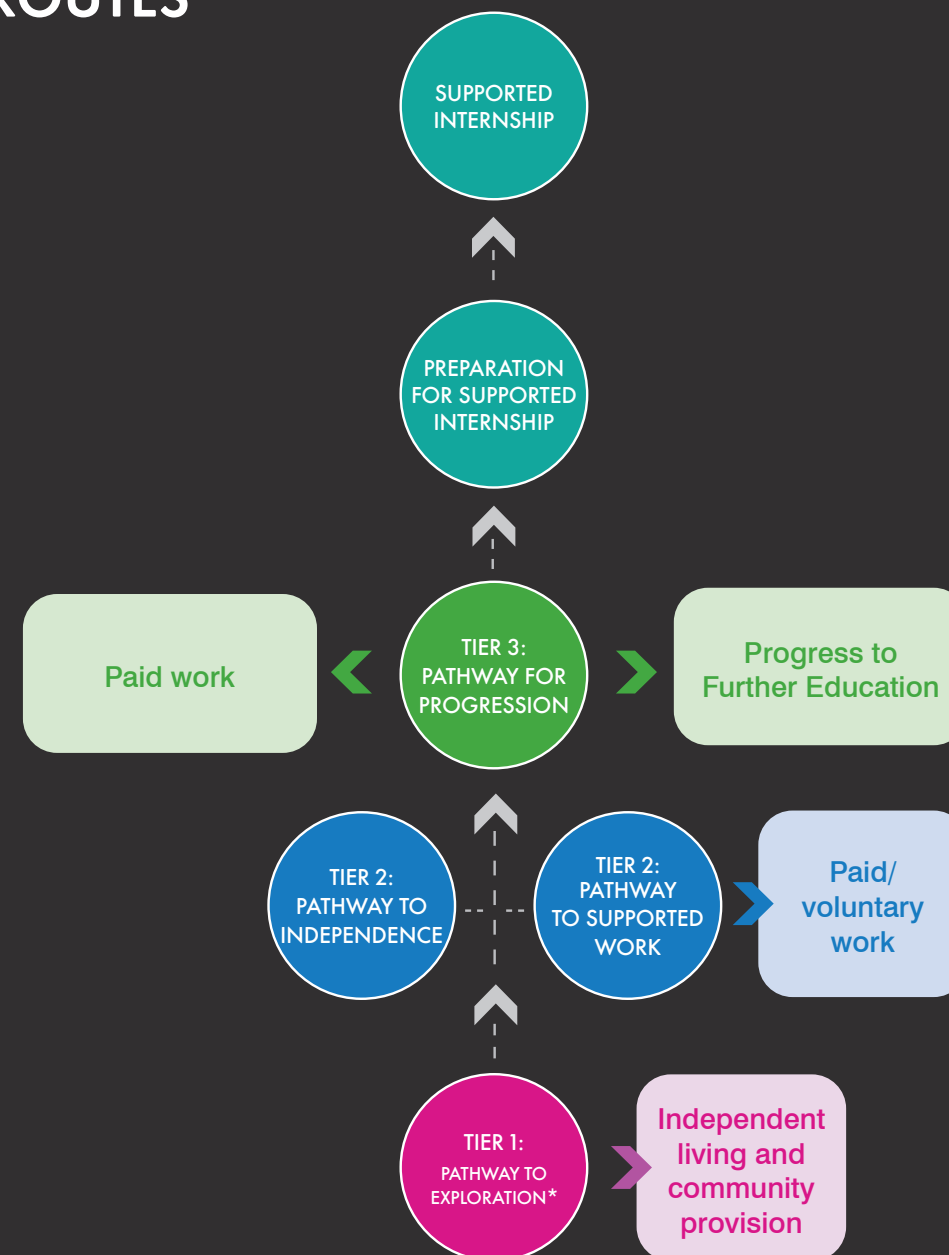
ROUTES

SUPPORTED INTERNSHIP

PREPARATION FOR SUPPORTED INTERNSHIP

Paid work

TIER 3: PATHWAY FOR PROGRESSION

Progress to Further Education

TIER 2: PATHWAY TO INDEPENDENCE

TIER 2: PATHWAY TO SUPPORTED WORK

Paid/ voluntary work

TIER 1: PATHWAY TO EXPLORATION*

Independent living and community provision